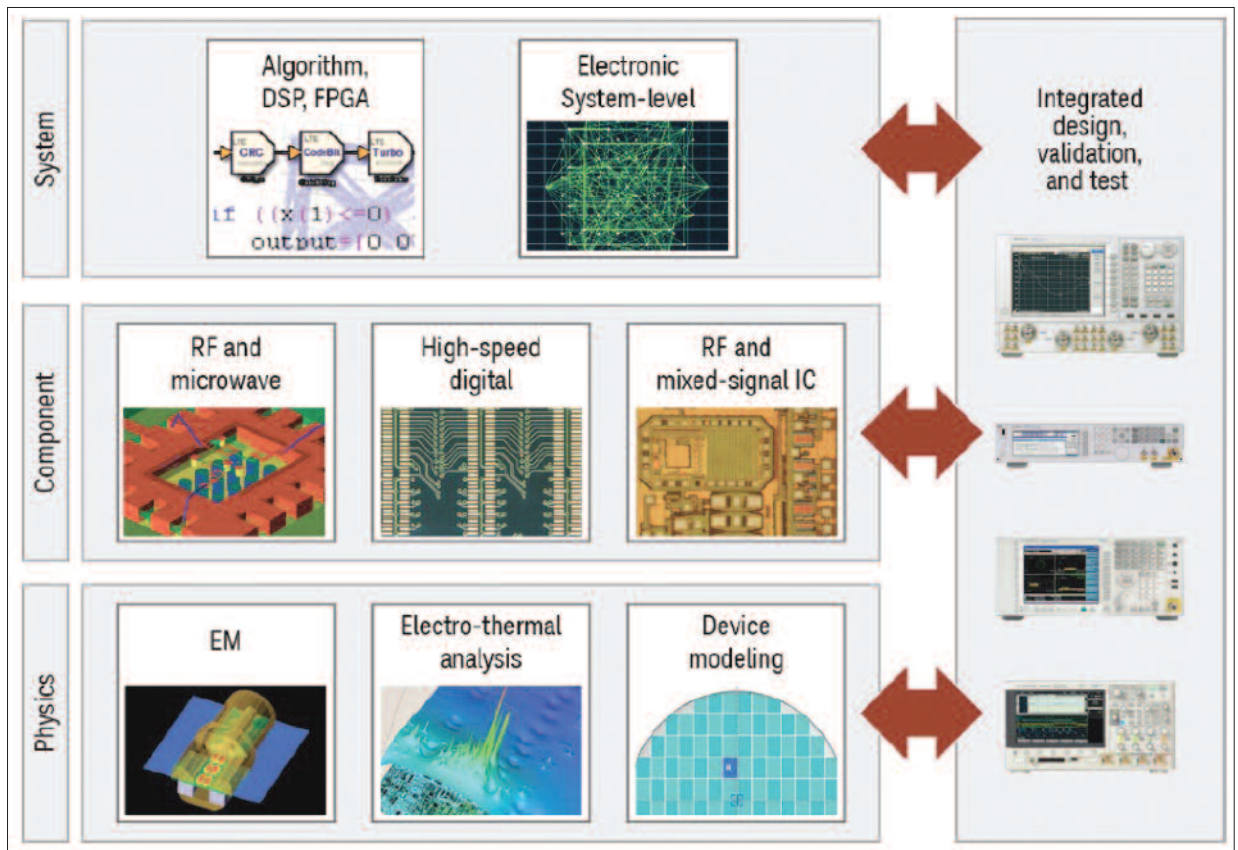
System

Algorithm, DSP, FPGA

CRC CodeBlk Turbo

if ((x(1)<=0)
output=[0 0

Electronic System-level

Component

RF and microwave

High-speed digital

RF and mixed-signal IC

Physics

EM

Electro-thermal analysis

Device modeling

Integrated design, validation, and test